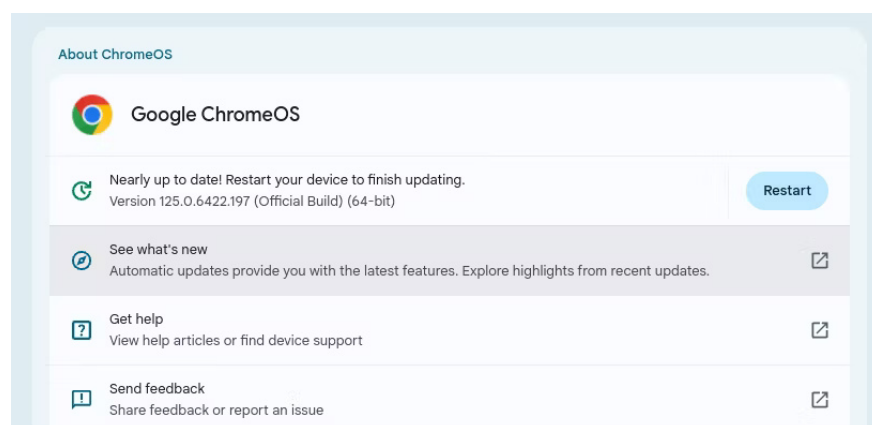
About ChromeOS

Google ChromeOS

Nearly up to date! Restart your device to finish updating.
Version 125.0.6422.197 (Official Build) (64-bit)

Restart

See what's new
Automatic updates provide you with the latest features. Explore highlights from recent updates.

Get help
View help articles or find device support

Send feedback
Share feedback or report an issue